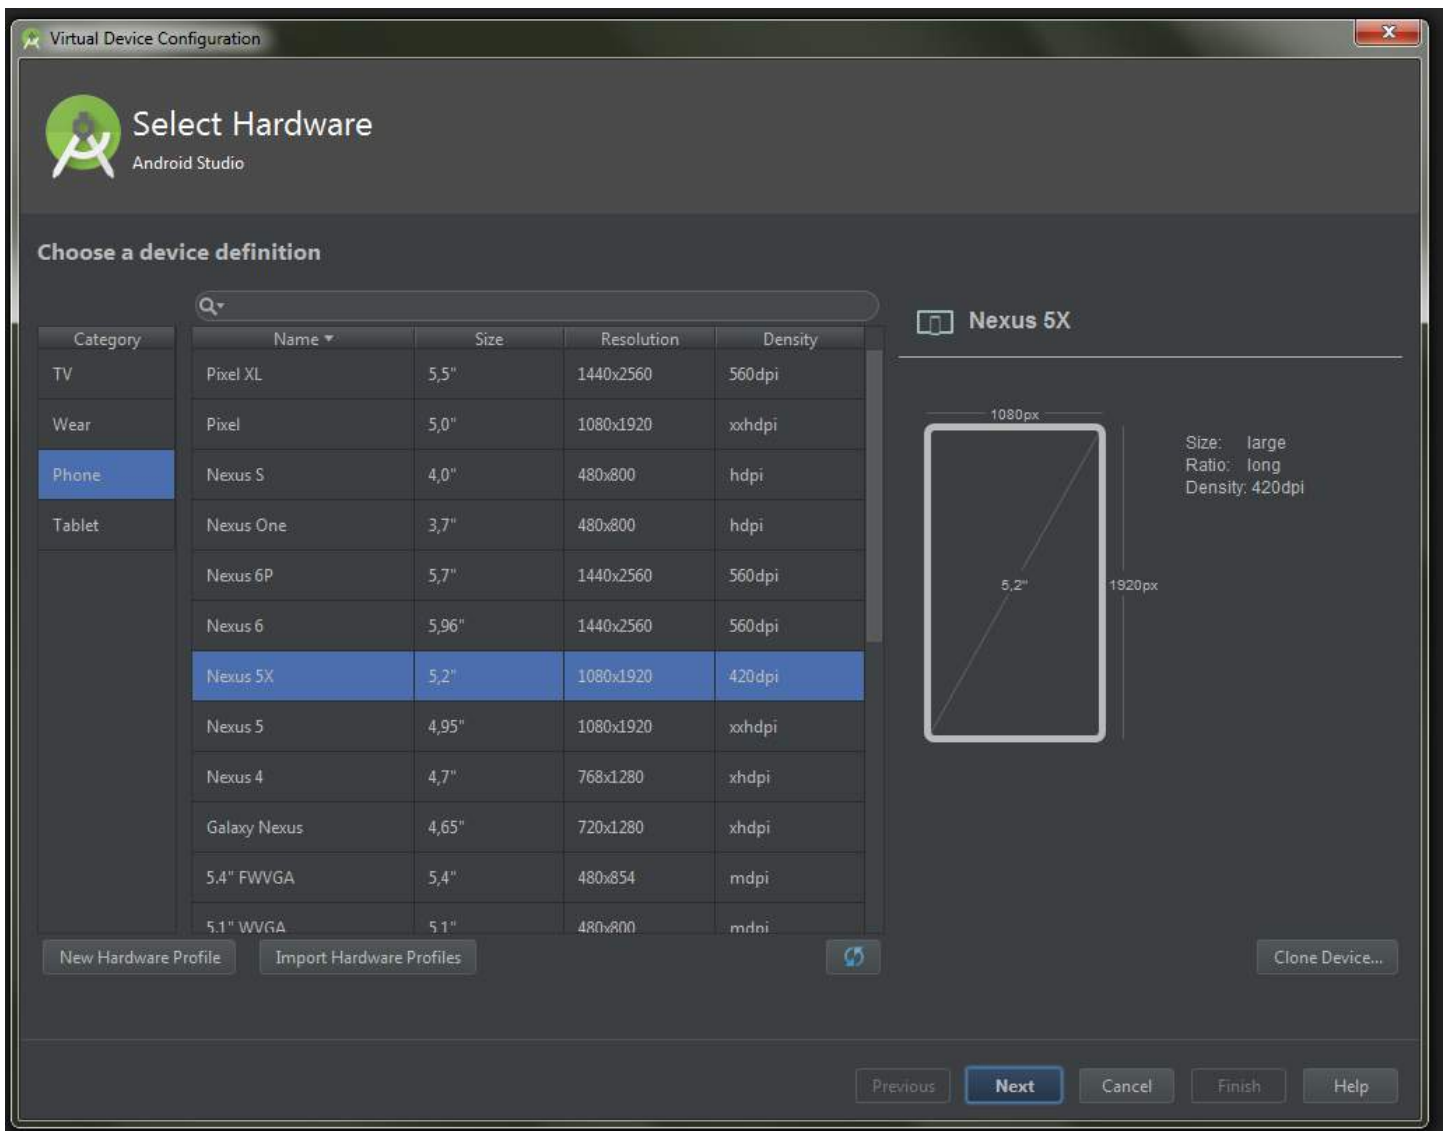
Virtual Device Configuration

Select Hardware
Android Studio

Choose a device definition

| Category |
|---|
| TV |
| Wear |
| Phone |
| Tablet |

| Name ▾ | Size | Resolution | Density |
|---|---|---|---|
| Pixel XL | 5,5" | 1440x2560 | 560dpi |
| Pixel | 5,0" | 1080x1920 | xxhdpi |
| Nexus S | 4,0" | 480x800 | hdpi |
| Nexus One | 3,7" | 480x800 | hdpi |
| Nexus 6P | 5,7" | 1440x2560 | 560dpi |
| Nexus 6 | 5,96" | 1440x2560 | 560dpi |
| Nexus 5X | 5,2" | 1080x1920 | 420dpi |
| Nexus 5 | 4,95" | 1080x1920 | xxhdpi |
| Nexus 4 | 4,7" | 768x1280 | xhdpi |
| Galaxy Nexus | 4,65" | 720x1280 | xhdpi |
| 5.4" FWVGA | 5,4" | 480x854 | mdpi |
| 5.1" WVGA | 5,1" | 480x800 | mdpi |

Nexus 5X

1080px
5,2"
1920px

Size: large
Ratio: long
Density: 420dpi

New Hardware Profile
Import Hardware Profiles
Clone Device...

Previous
Next
Cancel
Finish
Help